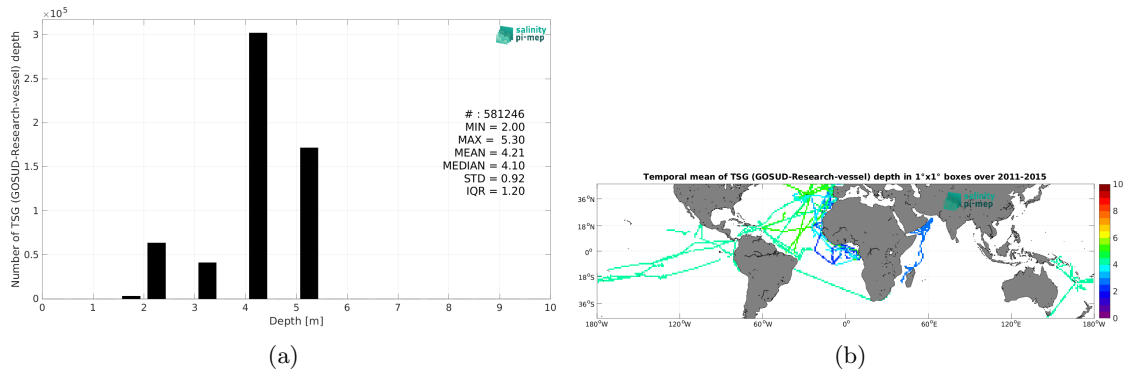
$\times 10^5$

3

2.5

2

1.5

1

0.5

0

Number of TSG (GOSUD-Research-vessel) depth

0 1 2 3 4 5 6 7 8 9 10

Depth [m]

salinity pi-mep

# : 581246
MIN = 2.00
MAX = 5.30
MEAN = 4.21
MEDIAN = 4.10
STD = 0.92
IQR = 1.20

(a)

Temporal mean of TSG (GOSUD-Research-vessel) depth in 1°x1° boxes over 2011-2015

36°N
18°N
0°
18°S
36°S

180°W 120°W 60°W 0° 60°E 120°E 180°W

10
8
6
4
2
0

salinity pi-mep

(b)